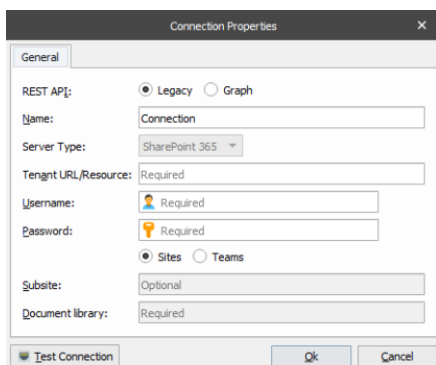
Connection Properties ×

General

REST API: Legacy Graph

Name: Connection

Server Type: SharePoint 365

Tenant URL/Resource: Required

Username: Required

Password: Required

Sites Teams

Subsite: Optional

Document library: Required

Test Connection

Ok

Cancel